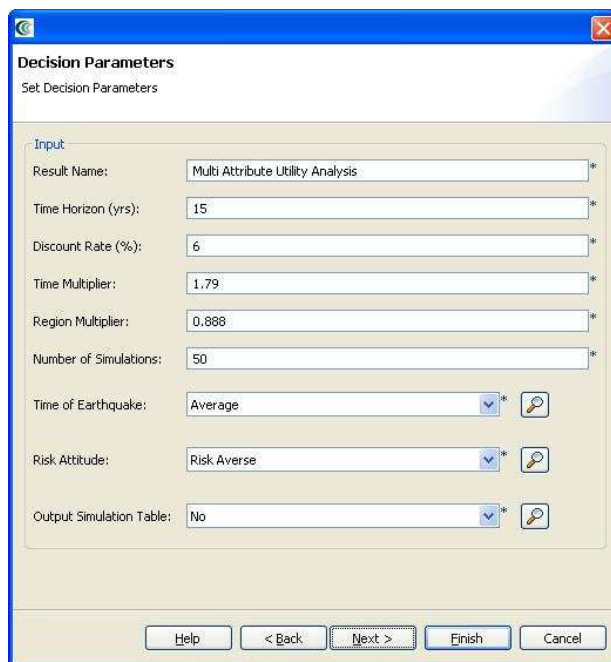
Decision Parameters
Set Decision Parameters

Input
Result Name: Multi Attribute Utility Analysis *
Time Horizon (yrs): 15 *
Discount Rate (%): 6 *
Time Multiplier: 1.79 *
Region Multiplier: 0.888 *
Number of Simulations: 50 *
Time of Earthquake: Average *
Risk Attitude: Risk Averse *
Output Simulation Table: No *

Help | < Back | Next > | Finish | Cancel